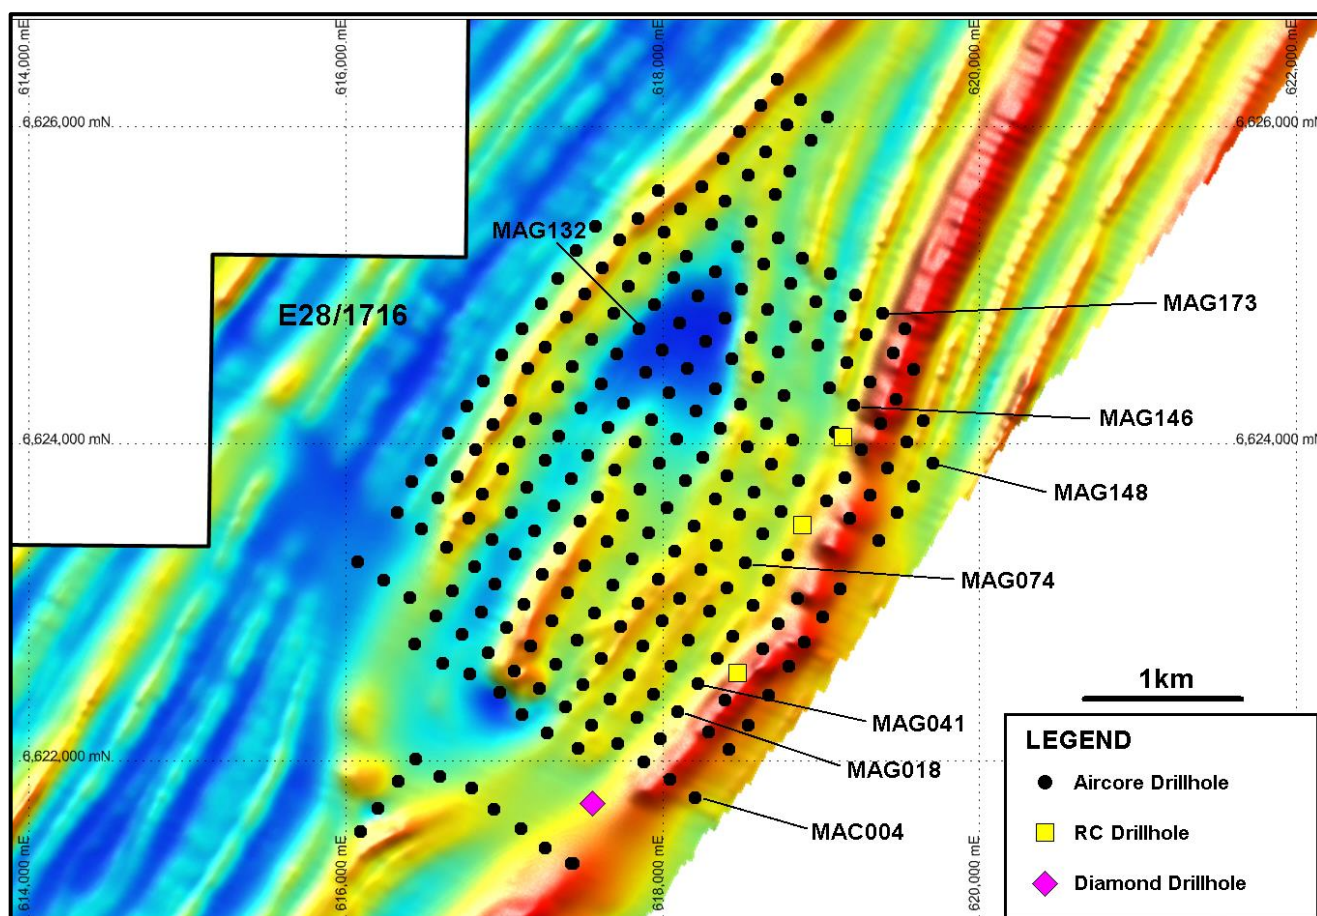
614,000 mE
616,000 mE
618,000 mE
620,000 mE
622,000 mE
6,626,000 mN
6,626,000 mN
6,624,000 mN
6,624,000 mN
6,622,000 mN
614,000 mE
616,000 mE
618,000 mE
620,000 mE

MAG132
E28/1716
MAG173
MAG146
MAG148
MAG074
1km
MAG041
MAG018
MAC004

LEGEND
Aircore Drillhole
RC Drillhole
Diamond Drillhole